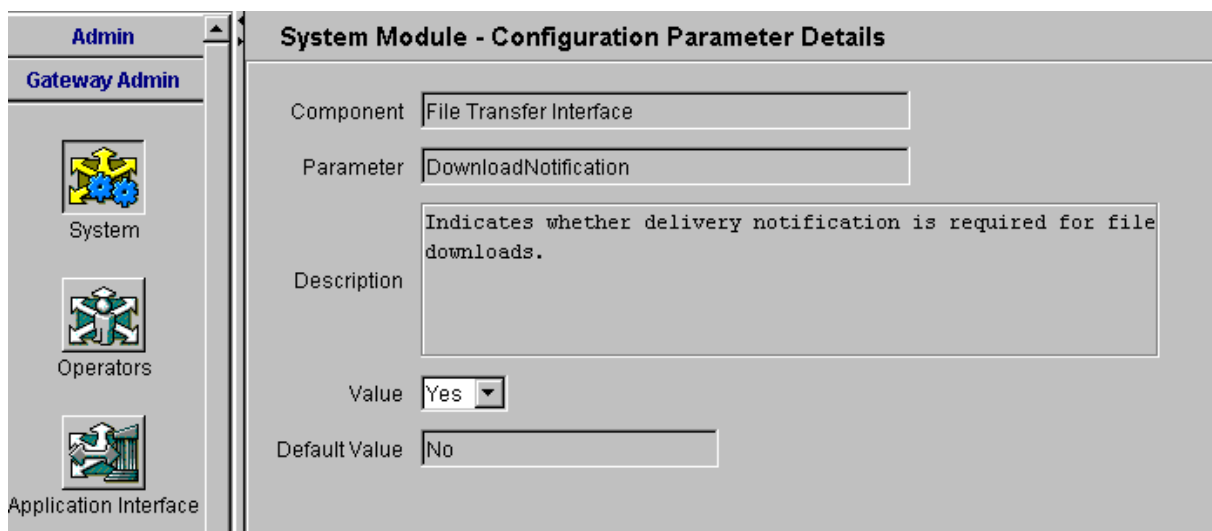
Admin

Gateway Admin

System

Operators

Application Interface

System Module - Configuration Parameter Details

Component File Transfer Interface

Parameter DownloadNotification

Description Indicates whether delivery notification is required for file downloads.

Value Yes

Default Value No